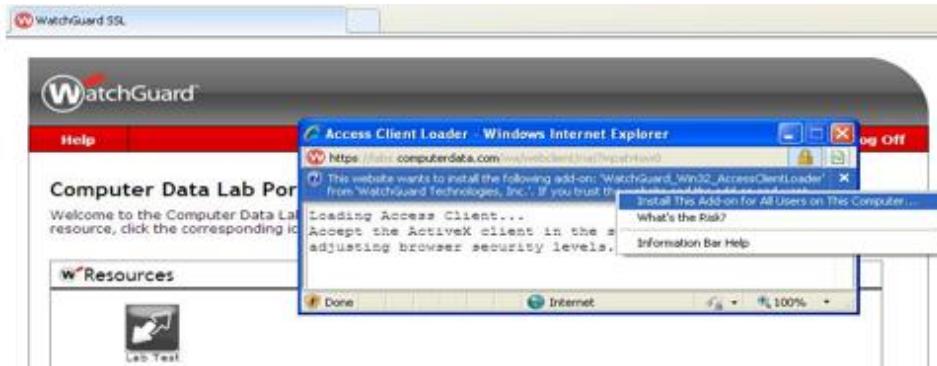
WatchGuard SSL

WatchGuard

Help

Log Off

Computer Data Lab Por

Welcome to the Computer Data Lal resource, click the corresponding ic

Resources

Lab Test

Access Client Loader - Windows Internet Explorer

https://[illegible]computerdata.com/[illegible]

This website wants to install the following add-on: 'WatchGuard_Win32_AccessClientLoader' from 'WatchGuard Technologies, Inc.'. If you trust th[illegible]

Install This Add-on for All Users on This Computer...

What's the Risk?

Information Bar Help

Loading Access Client...
Accept the ActiveX client in the s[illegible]
adjusting browser security levels.

Done

Internet

100%